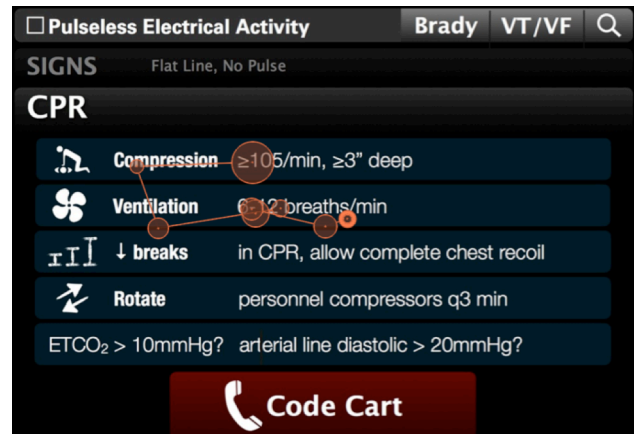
☐ Pulseless Electrical Activity | Brady | VT/VF

SIGNS Flat Line, No Pulse

CPR

Compression ≥105/min, ≥3" deep

Ventilation 6-12 breaths/min

↓ breaks in CPR, allow complete chest recoil

Rotate personnel compressors q3 min

ETCO$_2$ > 10mmHg? arterial line diastolic > 20mmHg?

Code Cart